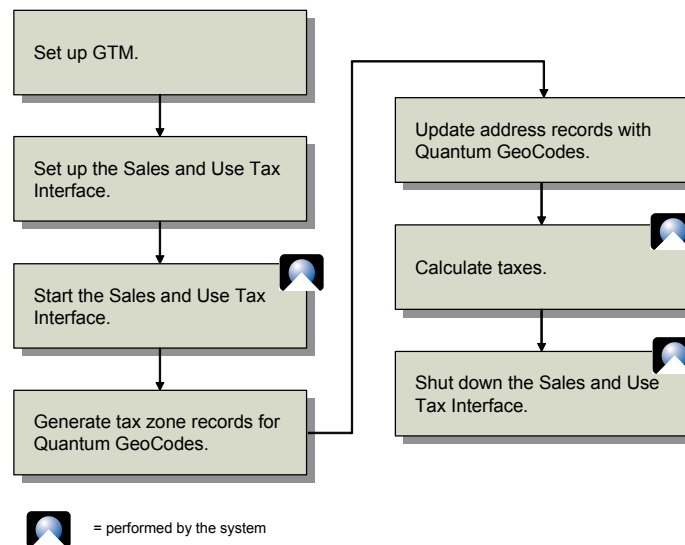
Set up GTM.

Set up the Sales and Use Tax Interface.

Start the Sales and Use Tax Interface.

Generate tax zone records for Quantum GeoCodes.

Update address records with Quantum GeoCodes.

Calculate taxes.

Shut down the Sales and Use Tax Interface.

= performed by the system